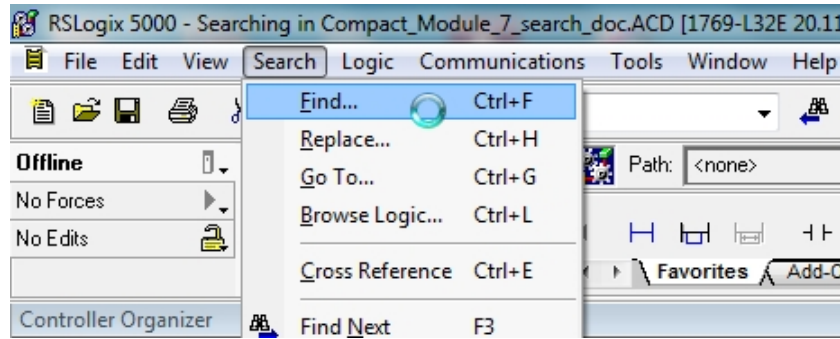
RSLogix 5000 - Searching in Compact_Module_7_search_doc.ACD [1769-L32E 20.11

File Edit View Search Logic Communications Tools Window Help

Offline
No Forces
No Edits

Find... Ctrl+F
Replace... Ctrl+H
Go To... Ctrl+G
Browse Logic... Ctrl+L
Cross Reference Ctrl+E
Find Next F3

Path: <none>

Favorites Add-O

Controller Organizer